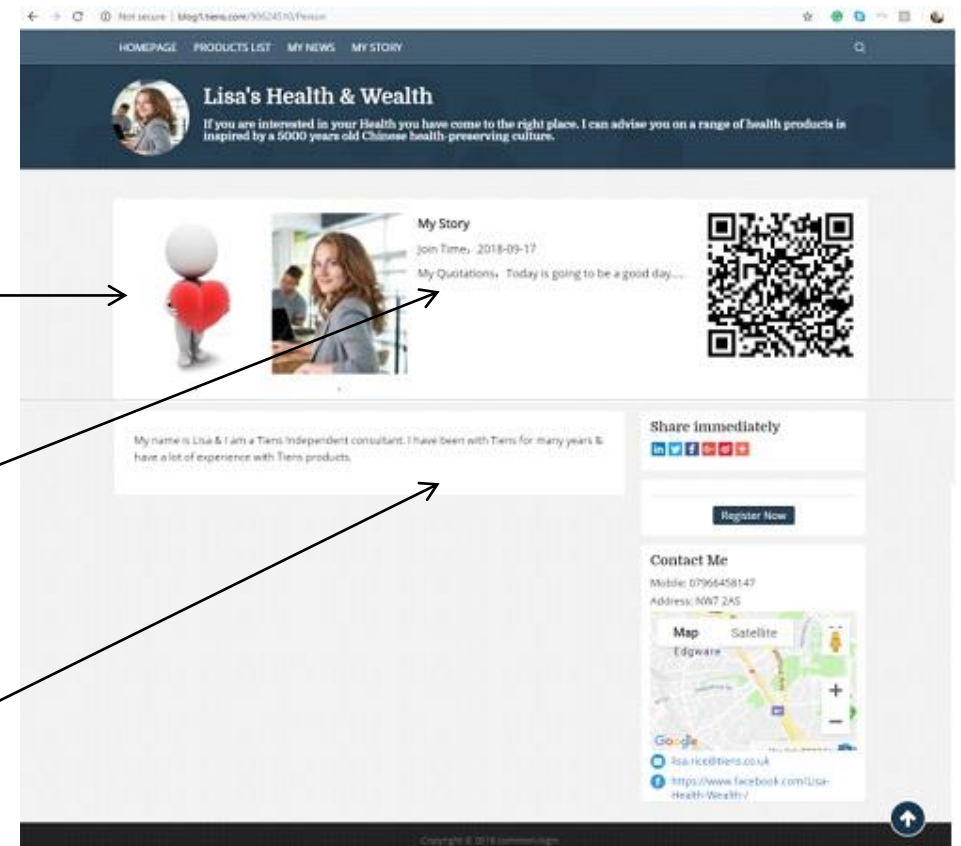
Not secure | blog1.tiens.com/90524510/Person

HOMEPAGE PRODUCTS LIST MY NEWS MY STORY

Lisa's Health & Wealth

If you are interested in your Health you have come to the right place. I can advise you on a range of health products is inspired by a 5000 years old Chinese health-preserving culture.

My Story

Join Time：2018-09-17

My Quotations：Today is going to be a good day.....

My name is Lisa & I am a Tiens Independent consultant. I have been with Tiens for many years & have a lot of experience with Tiens products.

Share immediately

Register Now

Contact Me

Mobile: 07966458147

Address: NW7 2AS

Map Satellite

Edgware

Google

lisa-rice@tiens.co.uk

https://www.facebook.com/Lisa-Health-Wealth-/

Copyright © 2018 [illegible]